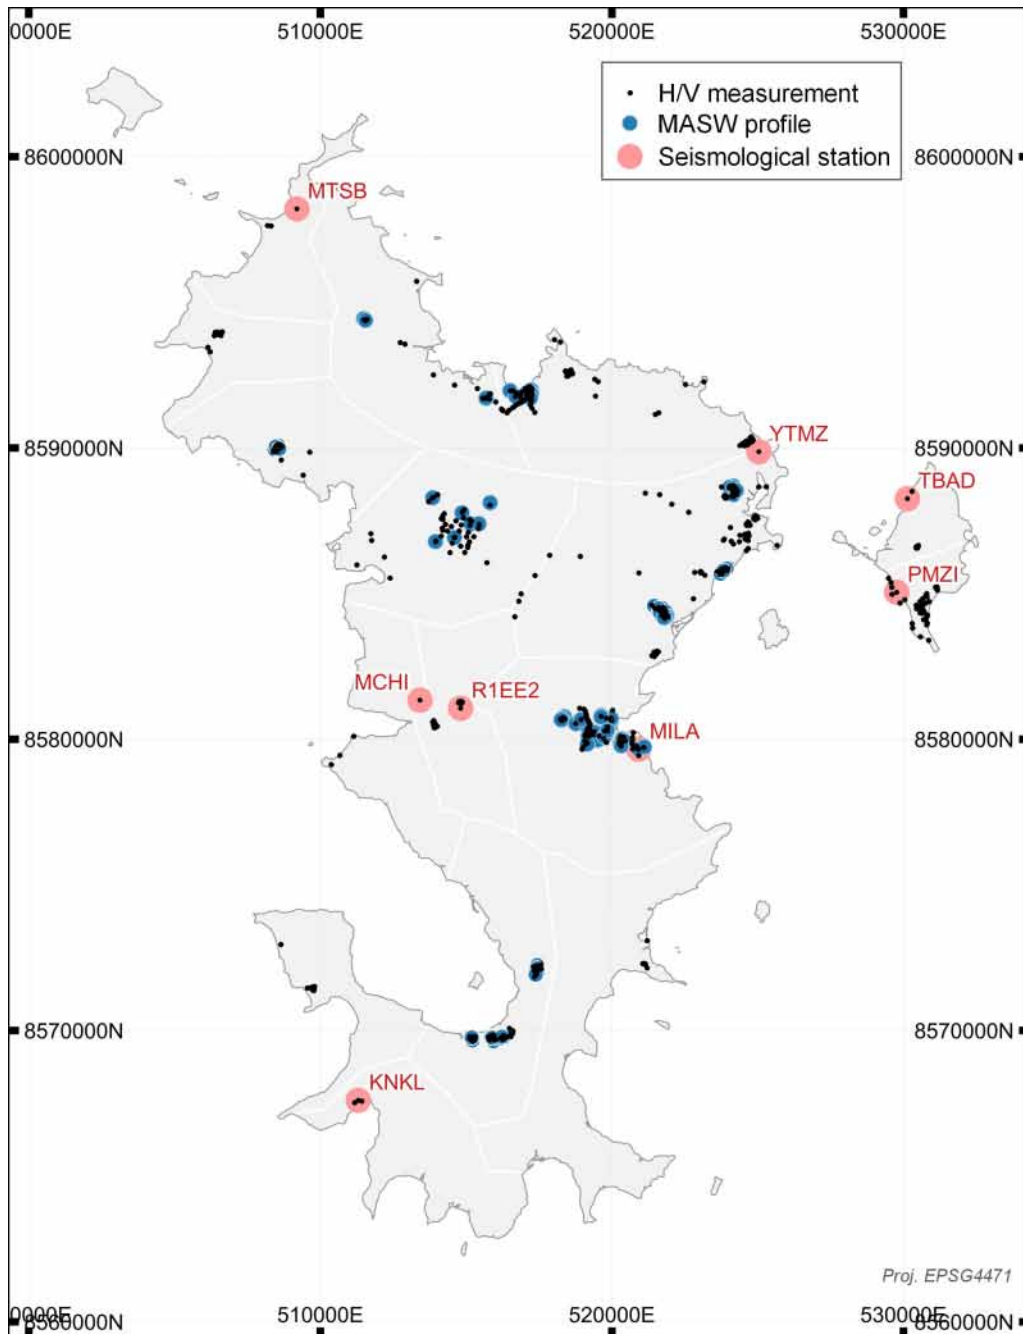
0000E 510000E 520000E 530000E

H/V measurement
MASW profile
Seismological station

8600000N 8600000N

MTSB

YTMZ

8590000N 8590000N

TBAD

PMZI

MCHI R1EE2

MILA

8580000N 8580000N

8570000N 8570000N

KNKL

Proj. EPSG4471

0000E 8560000N 510000E 520000E 530000E 8560000N